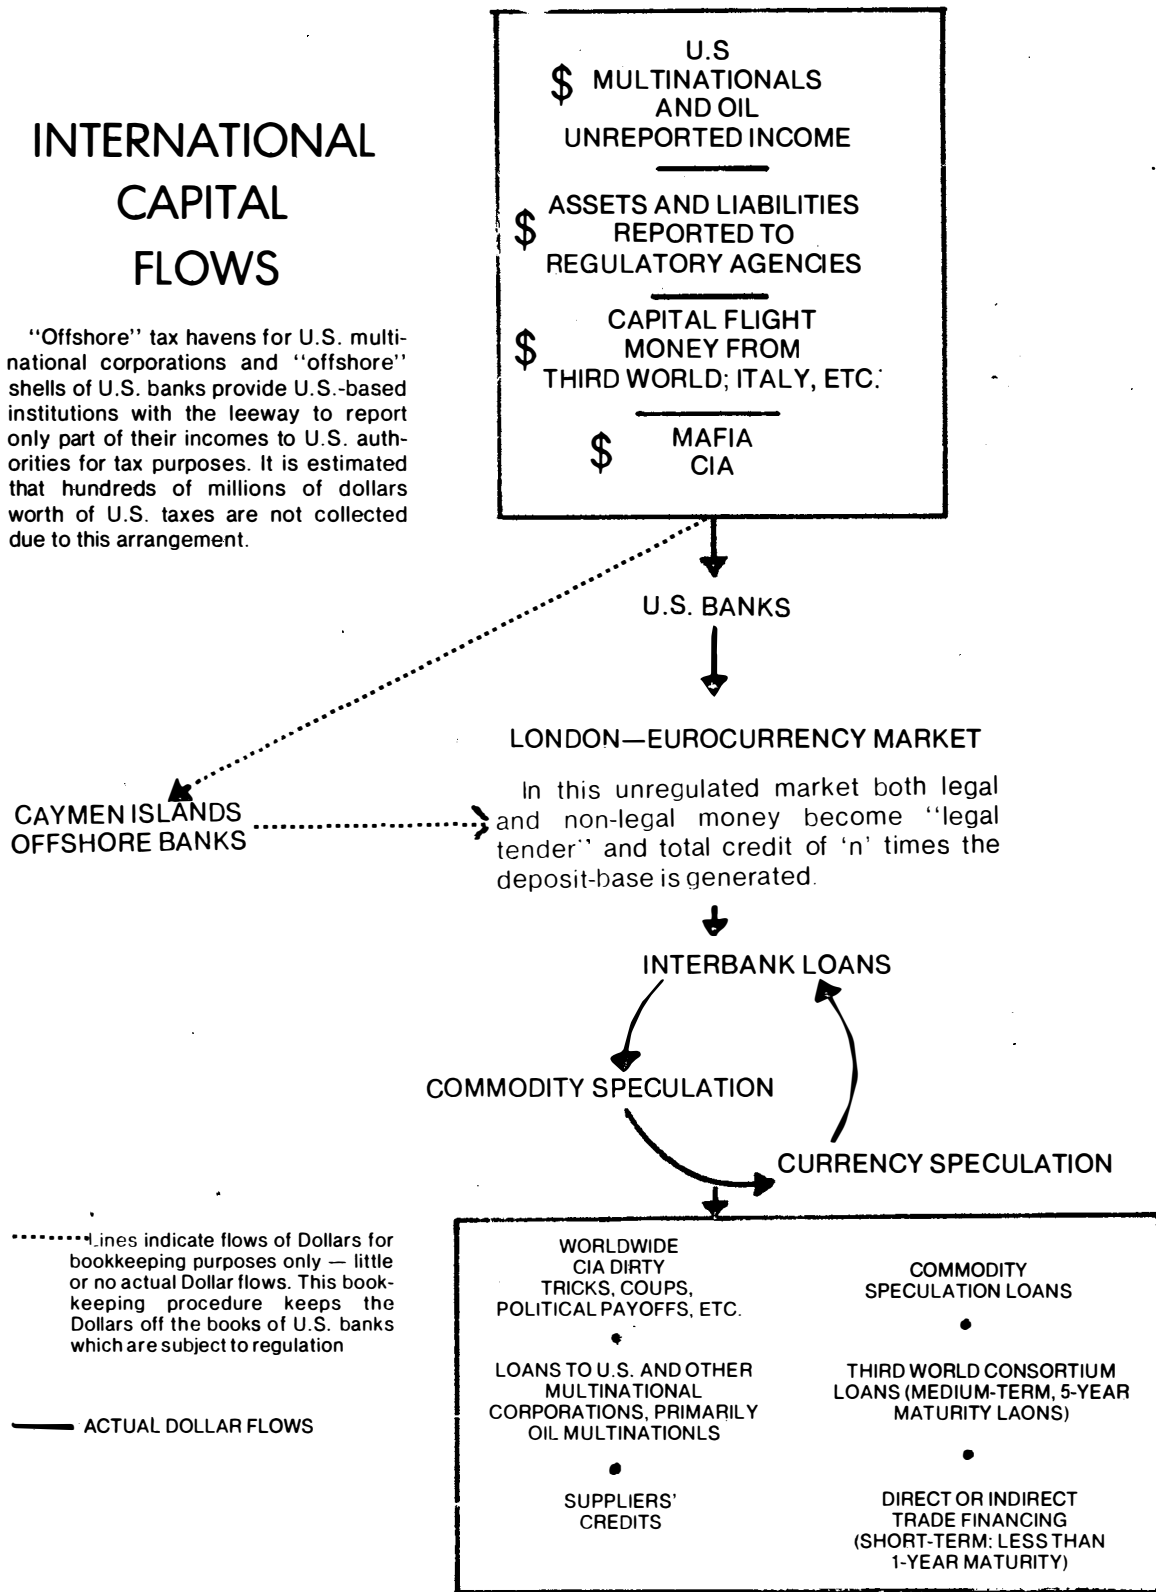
INTERNATIONAL CAPITAL FLOWS

"Offshore" tax havens for U.S. multinational corporations and "offshore" shells of U.S. banks provide U.S.-based institutions with the leeway to report only part of their incomes to U.S. authorities for tax purposes. It is estimated that hundreds of millions of dollars worth of U.S. taxes are not collected due to this arrangement.

$ U.S MULTINATIONALS AND OIL UNREPORTED INCOME

$ ASSETS AND LIABILITIES REPORTED TO REGULATORY AGENCIES

$ CAPITAL FLIGHT MONEY FROM THIRD WORLD; ITALY, ETC.

$ MAFIA CIA

U.S. BANKS

LONDON—EUROCURRENCY MARKET

In this unregulated market both legal and non-legal money become "legal tender" and total credit of 'n' times the deposit-base is generated.

CAYMEN ISLANDS OFFSHORE BANKS

INTERBANK LOANS

COMMODITY SPECULATION

CURRENCY SPECULATION

Lines indicate flows of Dollars for bookkeeping purposes only — little or no actual Dollar flows. This bookkeeping procedure keeps the Dollars off the books of U.S. banks which are subject to regulation

ACTUAL DOLLAR FLOWS

WORLDWIDE CIA DIRTY TRICKS, COUPS, POLITICAL PAYOFFS, ETC.

LOANS TO U.S. AND OTHER MULTINATIONAL CORPORATIONS, PRIMARILY OIL MULTINATIONLS

SUPPLIERS' CREDITS

COMMODITY SPECULATION LOANS

THIRD WORLD CONSORTIUM LOANS (MEDIUM-TERM, 5-YEAR MATURITY LAONS)

DIRECT OR INDIRECT TRADE FINANCING (SHORT-TERM: LESS THAN 1-YEAR MATURITY)